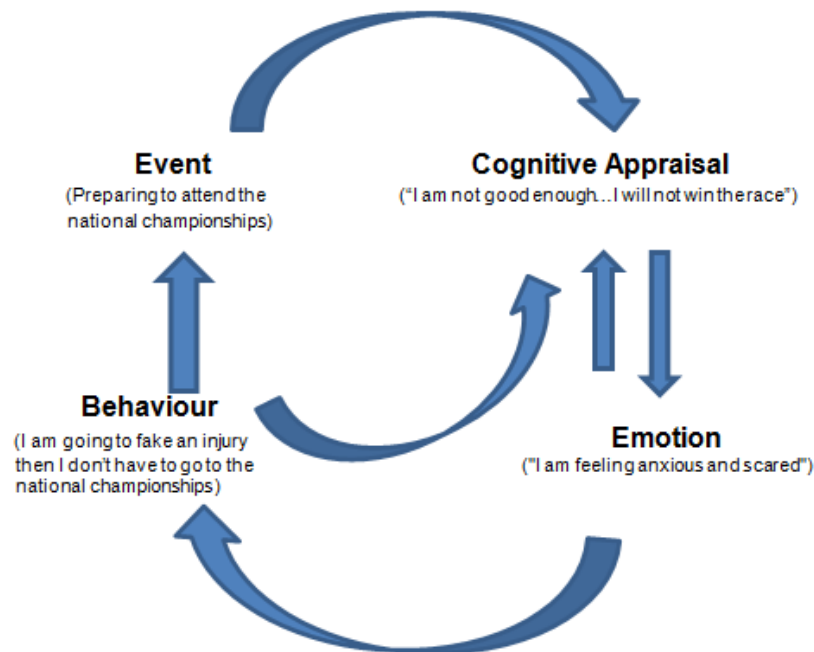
Event
(Preparing to attend the national championships)

Cognitive Appraisal
("I am not good enough…I will not win the race")

Behaviour
(I am going to fake an injury then I don't have to go to the national championships)

Emotion
("I am feeling anxious and scared")